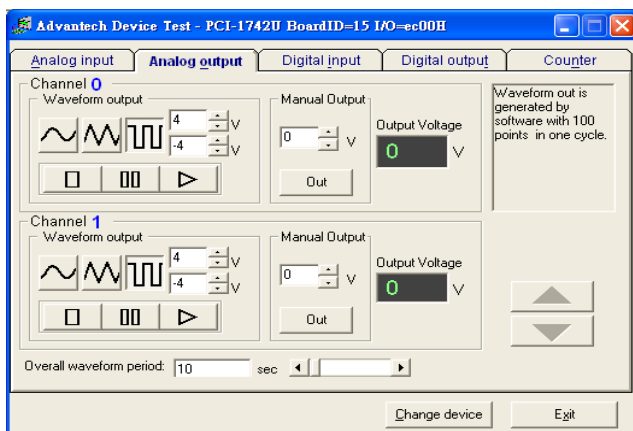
Advantech Device Test - PCI-1742U BoardID=15 I/O=ec00H

Analog input | Analog output | Digital input | Digital output | Counter

Channel 0
Waveform output
4 V
-4 V
Manual Output
0 V
Output Voltage
0 V
Out

Waveform out is generated by software with 100 points in one cycle.

Channel 1
Waveform output
4 V
-4 V
Manual Output
0 V
Output Voltage
0 V
Out

Overall waveform period: 10 sec

Change device
Exit